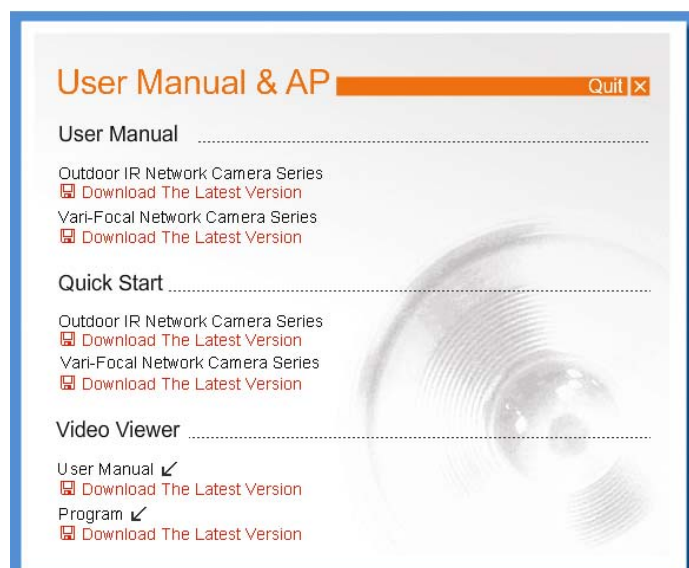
User Manual & AP

Quit ×

User Manual

Outdoor IR Network Camera Series
Download The Latest Version

Vari-Focal Network Camera Series
Download The Latest Version

Quick Start

Outdoor IR Network Camera Series
Download The Latest Version

Vari-Focal Network Camera Series
Download The Latest Version

Video Viewer

User Manual
Download The Latest Version

Program
Download The Latest Version